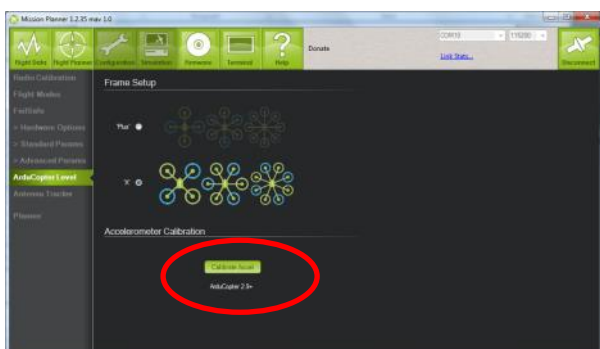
Mission Planner 1.2.35 mav 1.0

Flight Data
Flight Planner
Configuration
Simulation
Firmware
Terminal
Help
Donate

COM18
115200
Link Stats...
Disconnect

Radio Calibration
Flight Modes
FailSafe
> Hardware Options
> Standard Params
> Advanced Params
ArduCopter Level
Antenna Tracker
Planner

Frame Setup

'Plus'

'X'

Accelerometer Calibration

Calibrate level

ArduCopter 2.9+